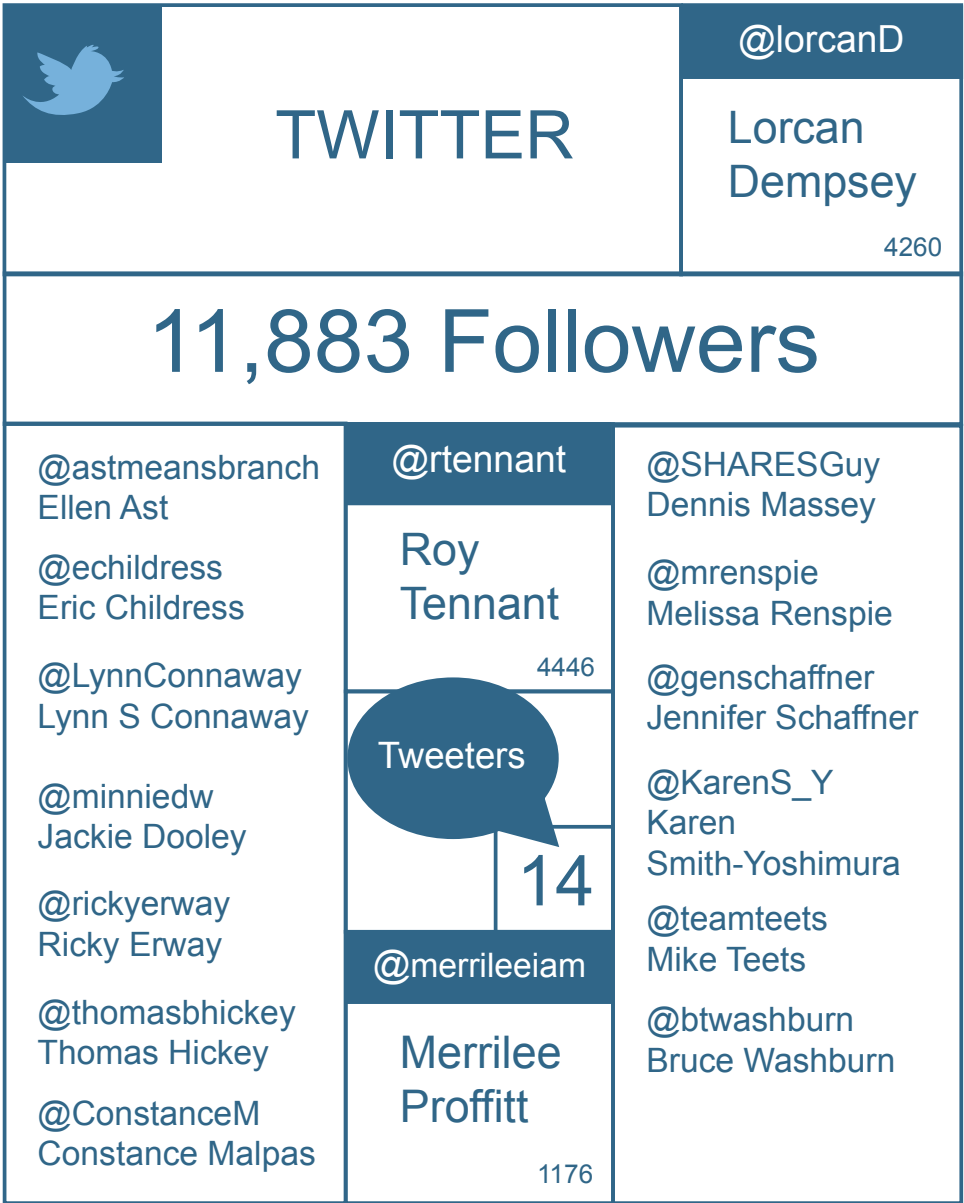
TWITTER

@lorcanD

Lorcan Dempsey

4260

11,883 Followers

@astmeansbranch
Ellen Ast

@echildress
Eric Childress

@LynnConnaway
Lynn S Connaway

@minniedw
Jackie Dooley

@rickyerway
Ricky Erway

@thomasbhickey
Thomas Hickey

@ConstanceM
Constance Malpas

@rtennant

Roy Tennant

4446

Tweeters

14

@merrileeiam

Merrilee Proffitt

1176

@SHARESGuy
Dennis Massey

@mrenspie
Melissa Renspie

@genschaffner
Jennifer Schaffner

@KarenS_Y
Karen Smith-Yoshimura

@teamteets
Mike Teets

@btwashburn
Bruce Washburn